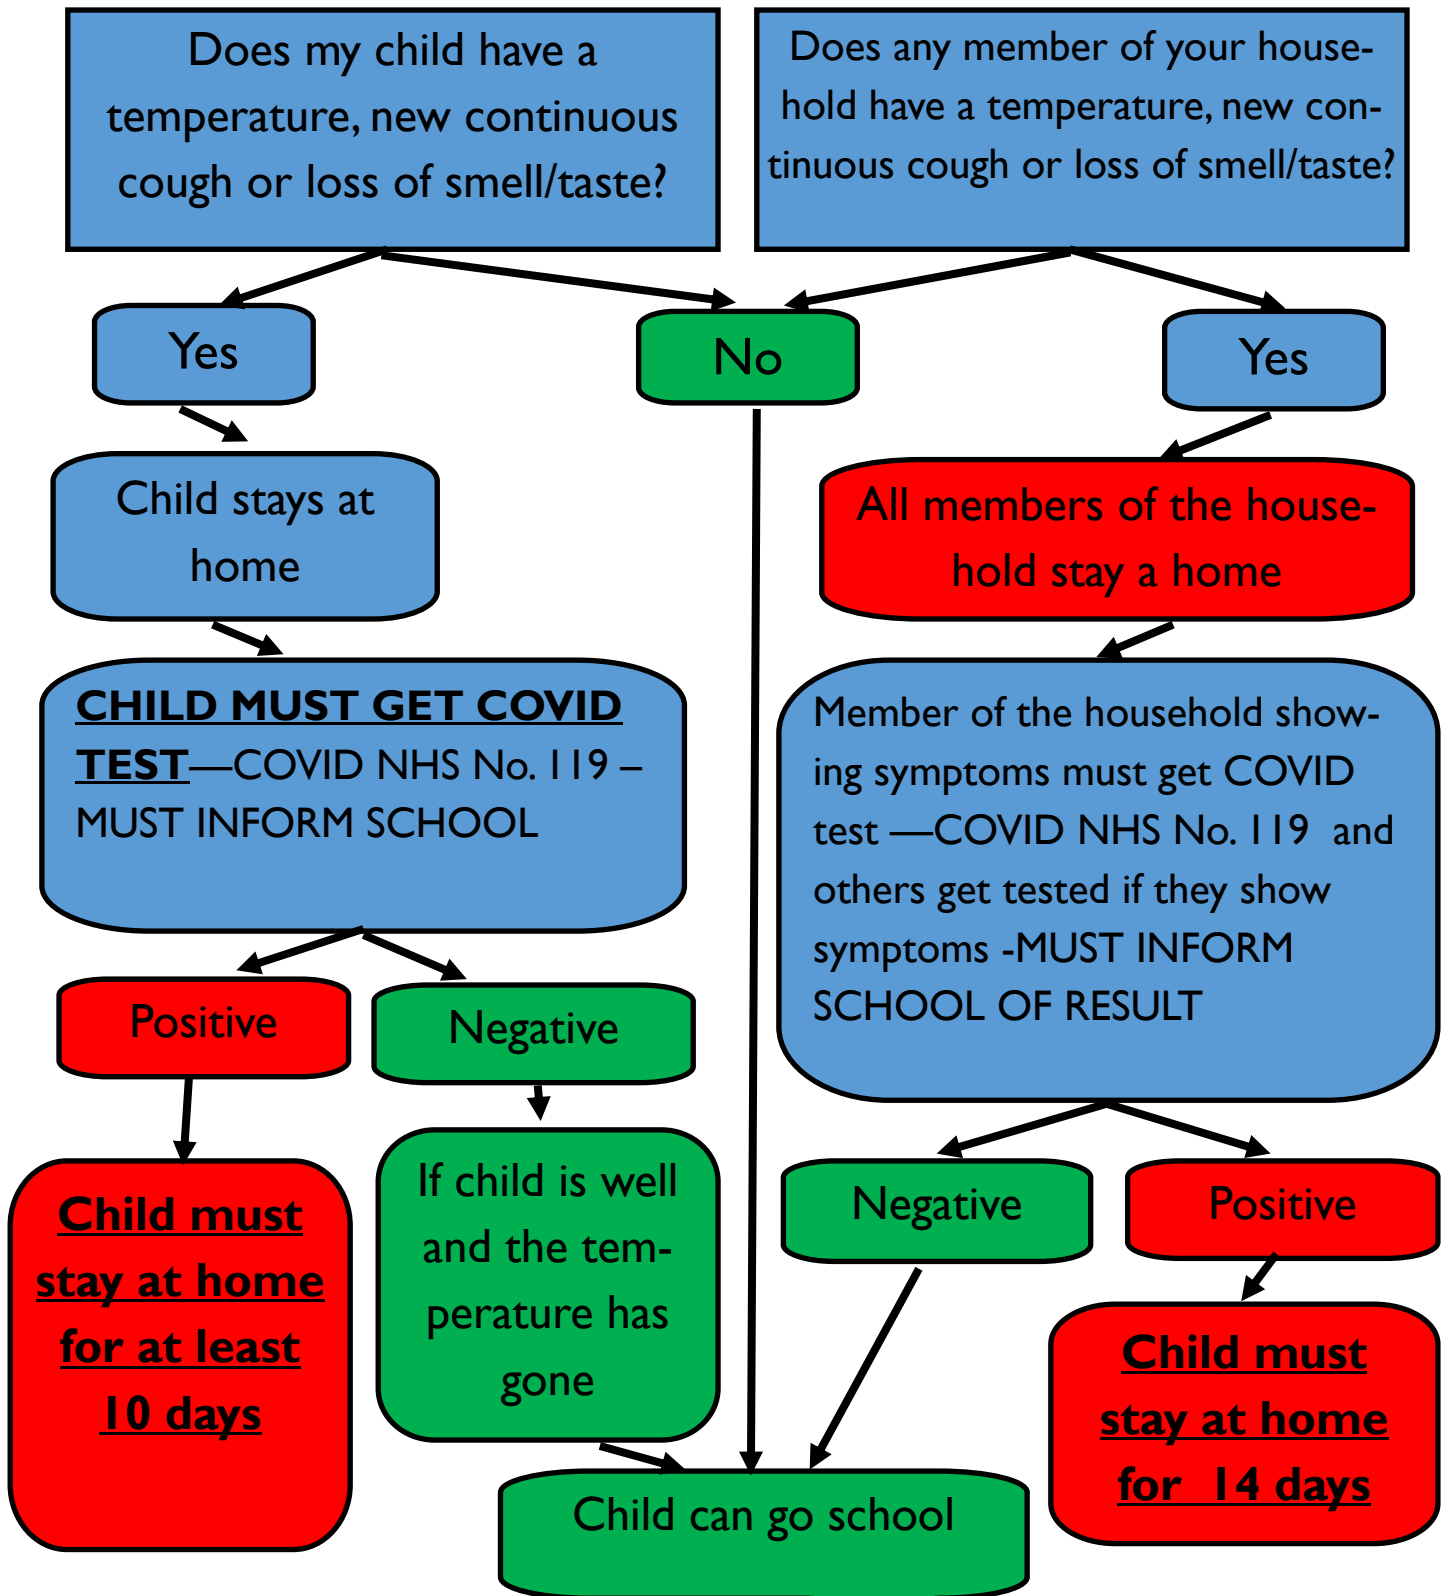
Does my child have a temperature, new continuous cough or loss of smell/taste?

Does any member of your household have a temperature, new continuous cough or loss of smell/taste?

Yes

No

Yes

Child stays at home

All members of the household stay a home

CHILD MUST GET COVID TEST—COVID NHS No. 119 – MUST INFORM SCHOOL

Member of the household showing symptoms must get COVID test —COVID NHS No. 119 and others get tested if they show symptoms -MUST INFORM SCHOOL OF RESULT

Positive

Negative

Negative

Positive

Child must stay at home for at least 10 days

If child is well and the temperature has gone

Child must stay at home for 14 days

Child can go school